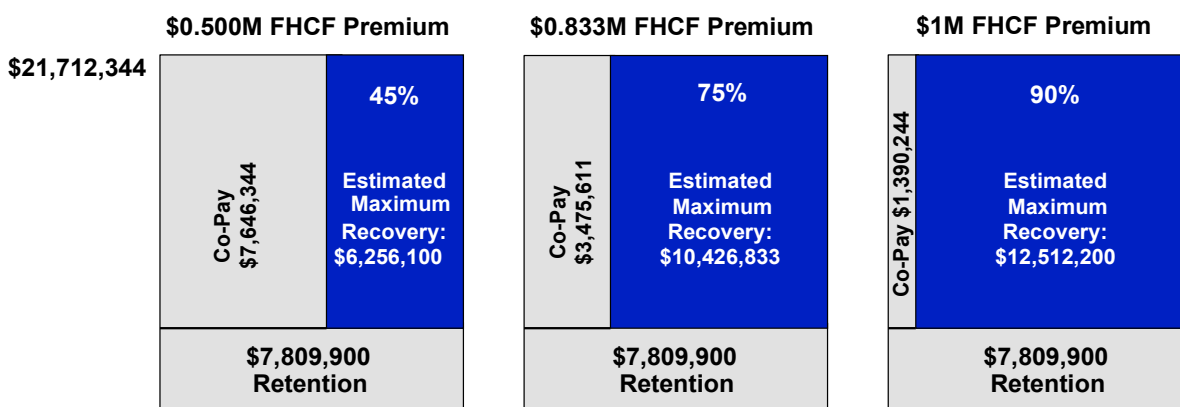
$0.500M FHCF Premium

$0.833M FHCF Premium

$1M FHCF Premium

$21,712,344

Co-Pay $7,646,344

45%

Estimated Maximum Recovery: $6,256,100

$7,809,900 Retention

Co-Pay $3,475,611

75%

Estimated Maximum Recovery: $10,426,833

$7,809,900 Retention

Co-Pay $1,390,244

90%

Estimated Maximum Recovery: $12,512,200

$7,809,900 Retention